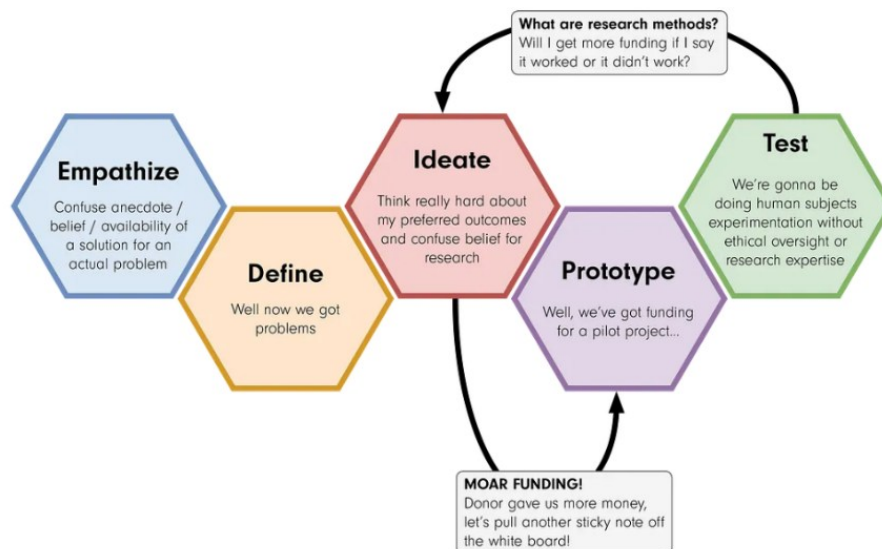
What are research methods?
Will I get more funding if I say it worked or it didn't work?

Empathize
Confuse anecdote / belief / availability of a solution for an actual problem

Define
Well now we got problems

Ideate
Think really hard about my preferred outcomes and confuse belief for research

Prototype
Well, we've got funding for a pilot project...

Test
We're gonna be doing human subjects experimentation without ethical oversight or research expertise

MOAR FUNDING!
Donor gave us more money, let's pull another sticky note off the white board!